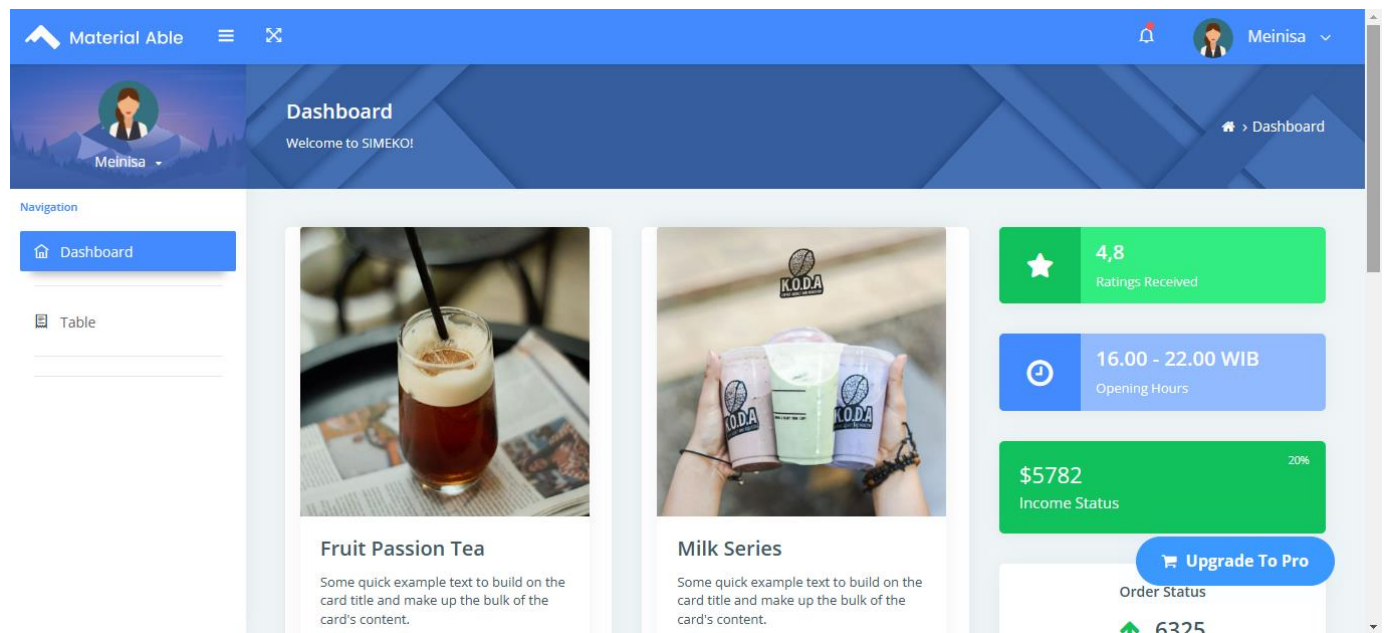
Material Able

Meinisa

Meinisa

Dashboard
Welcome to SIMEKO!

› Dashboard

Navigation

Dashboard

Table

K.O.D.A

K.O.D.A

K.O.D.A

Fruit Passion Tea
Some quick example text to build on the card title and make up the bulk of the card's content.

Milk Series
Some quick example text to build on the card title and make up the bulk of the card's content.

4,8
Ratings Received

16.00 - 22.00 WIB
Opening Hours

$5782
Income Status
20%

Upgrade To Pro

Order Status
6325